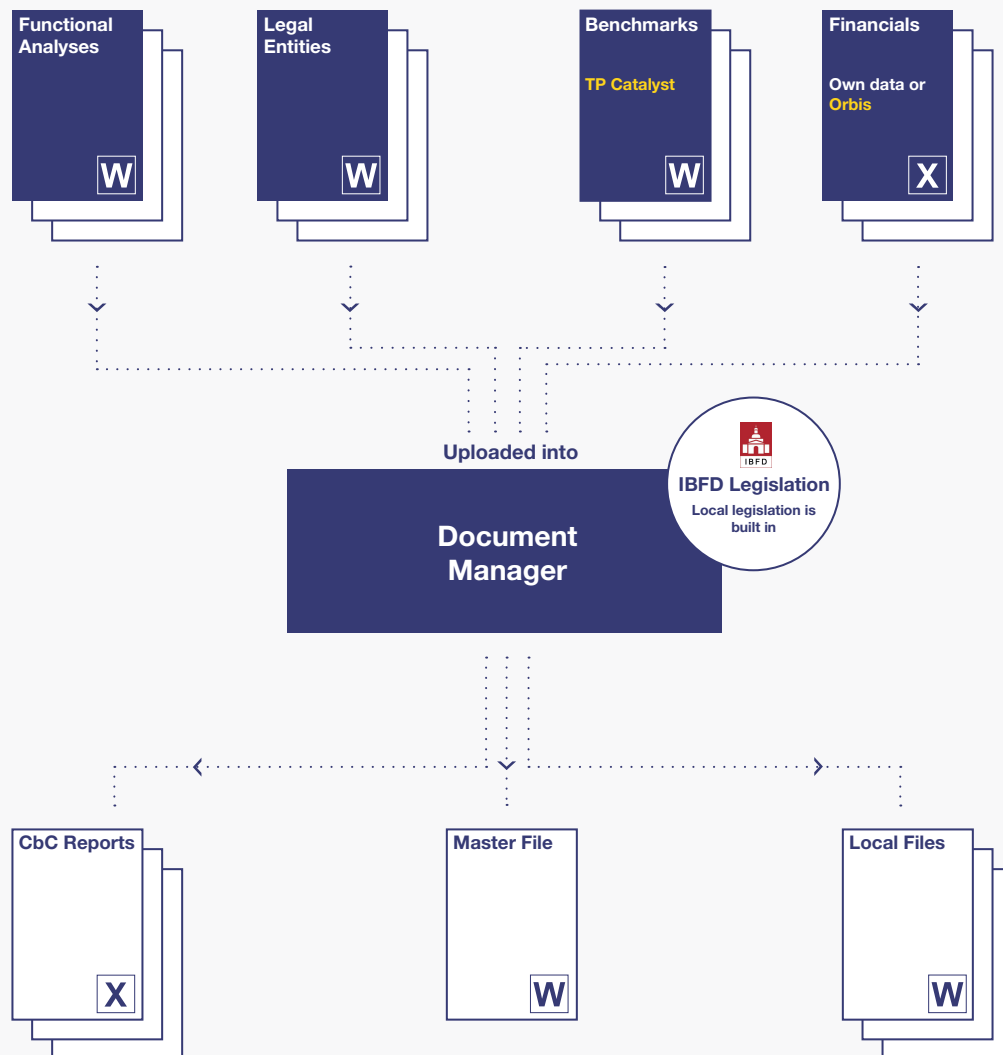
Functional Analyses

W

Legal Entities

W

Benchmarks

TP Catalyst

W

Financials

Own data or Orbis

X

Uploaded into

Document Manager

IBFD

IBFD Legislation

Local legislation is built in

CbC Reports

X

Master File

W

Local Files

W